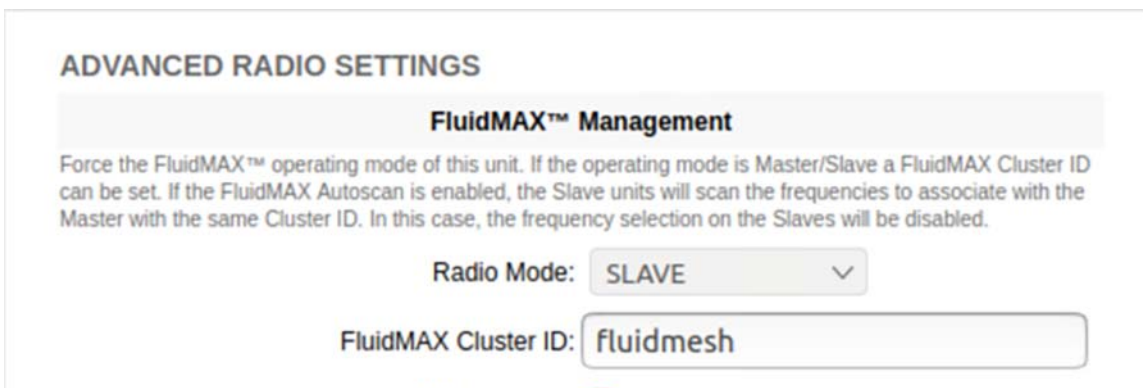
ADVANCED RADIO SETTINGS

FluidMAX™ Management

Force the FluidMAX™ operating mode of this unit. If the operating mode is Master/Slave a FluidMAX Cluster ID can be set. If the FluidMAX Autoscan is enabled, the Slave units will scan the frequencies to associate with the Master with the same Cluster ID. In this case, the frequency selection on the Slaves will be disabled.

Radio Mode: SLAVE

FluidMAX Cluster ID: fluidmesh